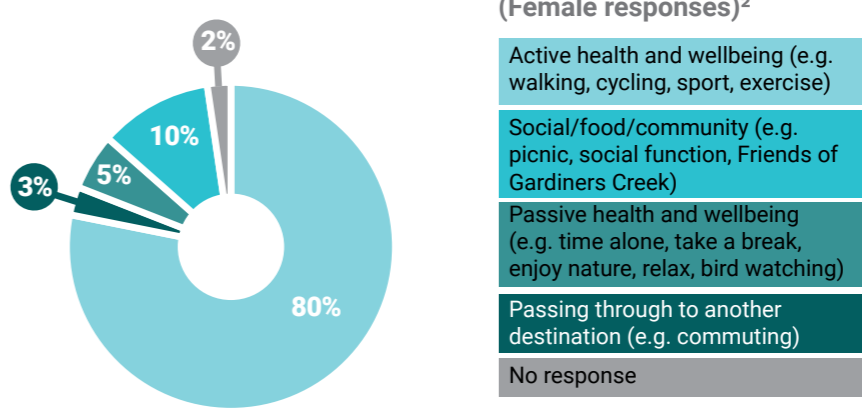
(Female responses)$^2$

2%

10%

5%

3%

80%

Active health and wellbeing (e.g. walking, cycling, sport, exercise)

Social/food/community (e.g. picnic, social function, Friends of Gardiners Creek)

Passive health and wellbeing (e.g. time alone, take a break, enjoy nature, relax, bird watching)

Passing through to another destination (e.g. commuting)

No response